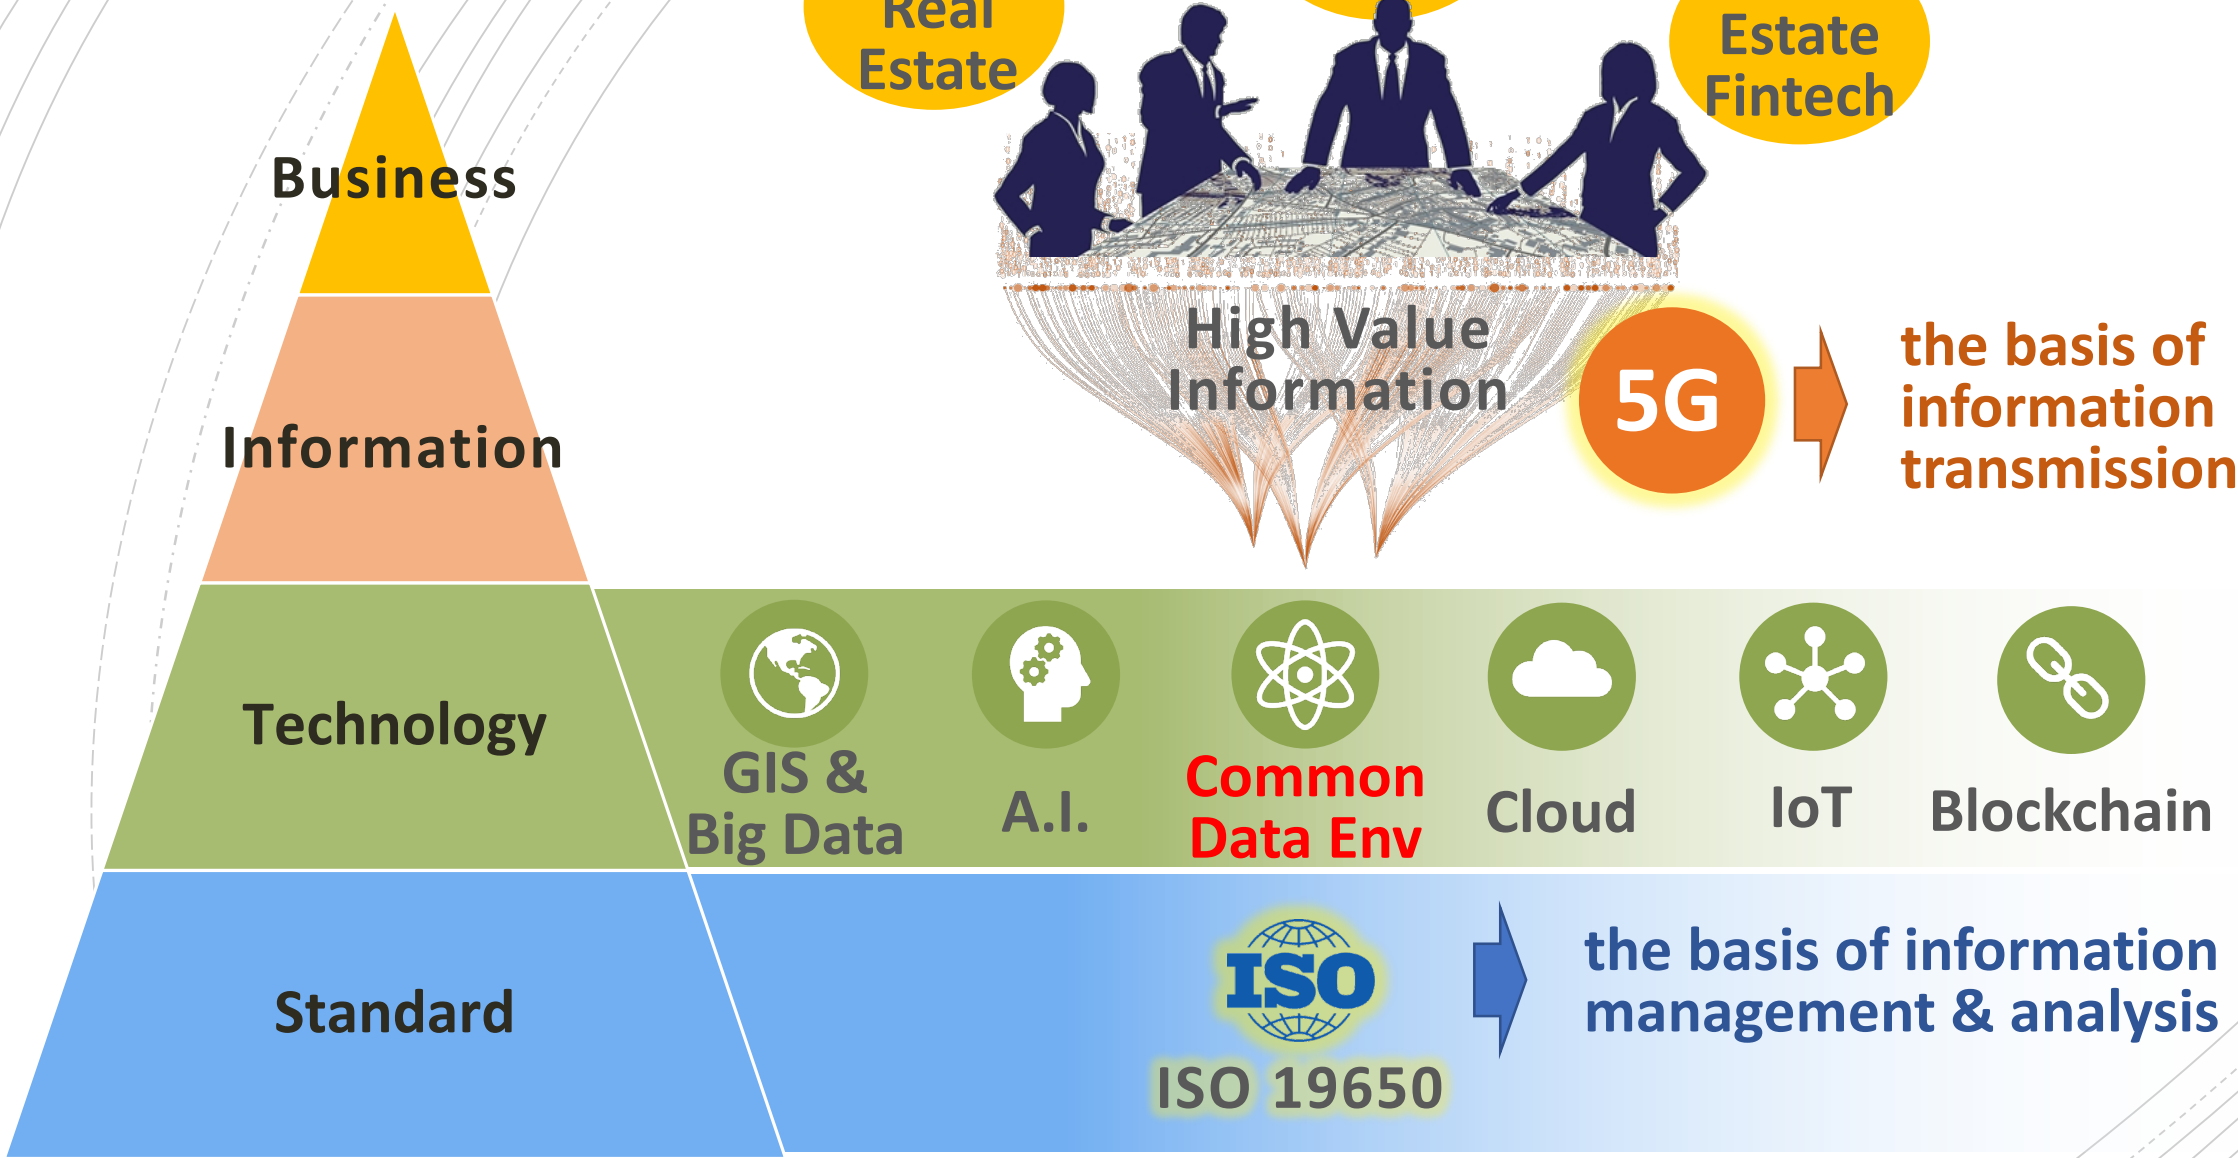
Real Estate

Estate Fintech

Business

Information

Technology

Standard

High Value Information

5G

the basis of information transmission

GIS & Big Data

A.I.

Common Data Env

Cloud

IoT

Blockchain

ISO

ISO 19650

the basis of information management & analysis